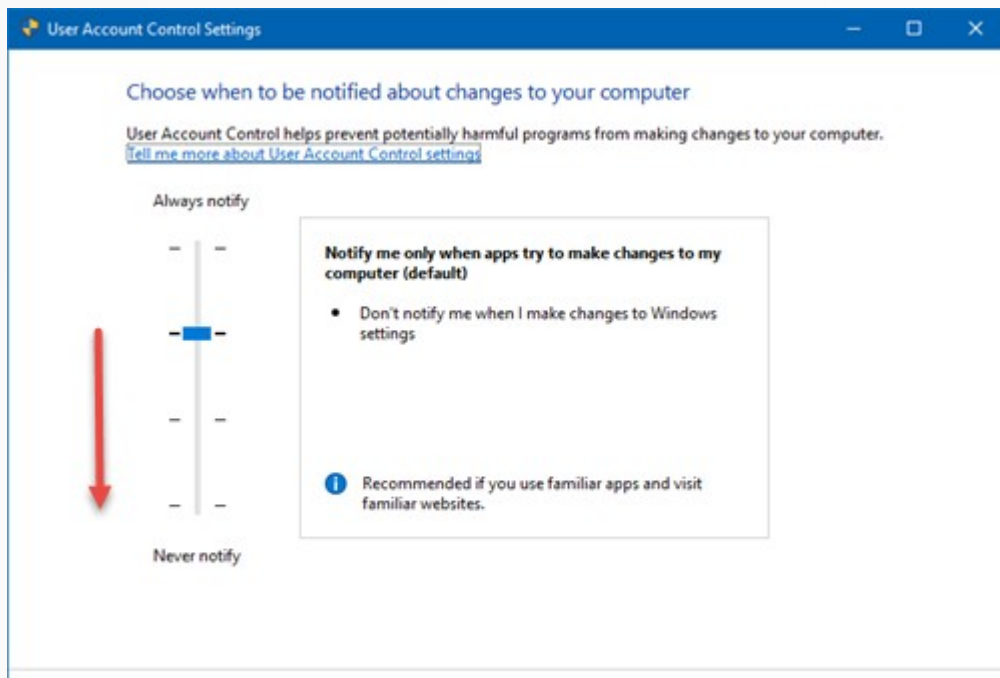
User Account Control Settings

Choose when to be notified about changes to your computer

User Account Control helps prevent potentially harmful programs from making changes to your computer.
Tell me more about User Account Control settings

Always notify

Notify me only when apps try to make changes to my computer (default)

- Don't notify me when I make changes to Windows settings

Recommended if you use familiar apps and visit familiar websites.

Never notify